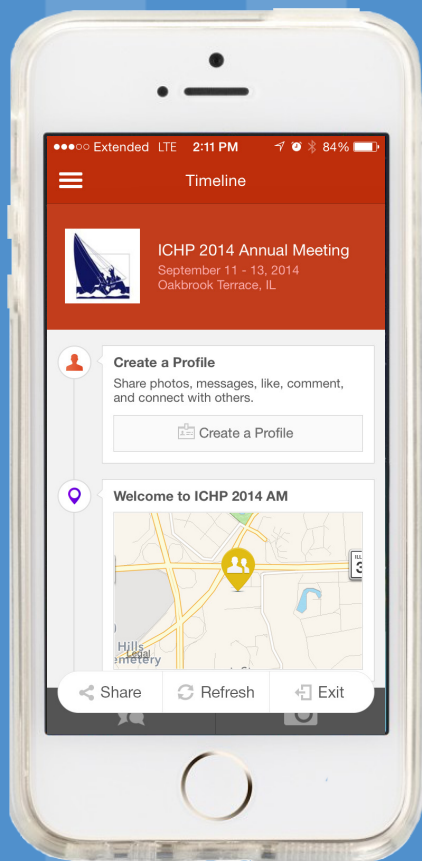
●●●○○ Extended LTE 2:11 PM 84%

Timeline

ICHP 2014 Annual Meeting
September 11 - 13, 2014
Oakbrook Terrace, IL

Create a Profile
Share photos, messages, like, comment, and connect with others.

Create a Profile

Welcome to ICHP 2014 AM

Hill
Legal
emetery

Share
Refresh
Exit